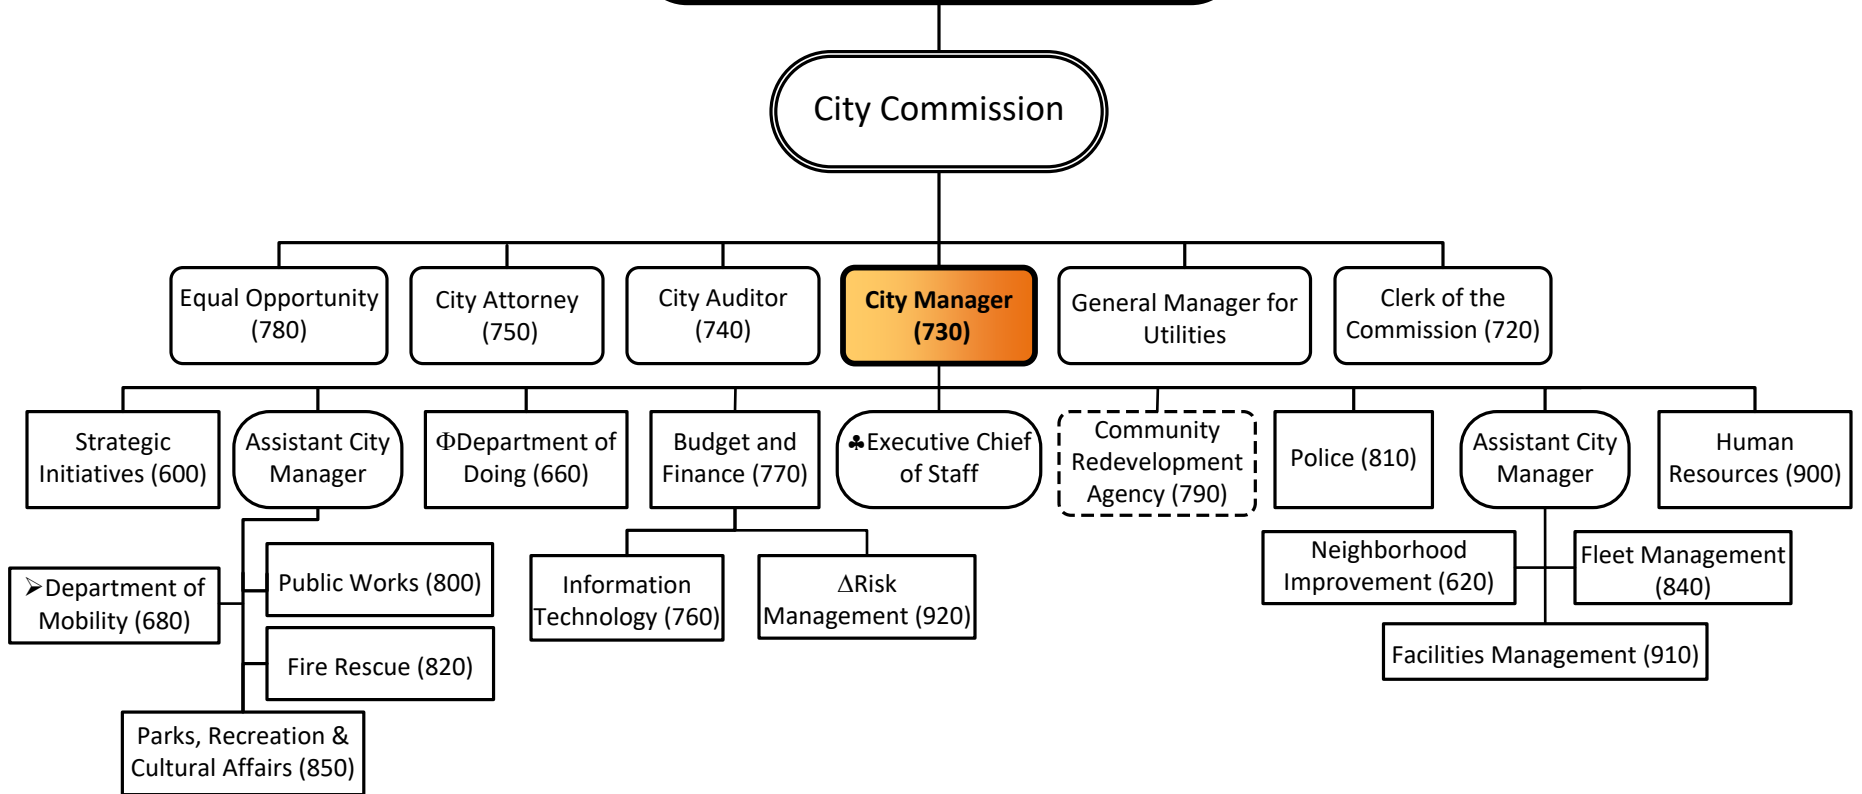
City Commission

Equal Opportunity (780)

City Attorney (750)

City Auditor (740)

City Manager (730)

General Manager for Utilities

Clerk of the Commission (720)

Strategic Initiatives (600)

Assistant City Manager

ΦDepartment of Doing (660)

Budget and Finance (770)

♣Executive Chief of Staff

Community Redevelopment Agency (790)

Police (810)

Assistant City Manager

Human Resources (900)

➢Department of Mobility (680)

Public Works (800)

Fire Rescue (820)

Parks, Recreation & Cultural Affairs (850)

Information Technology (760)

ΔRisk Management (920)

Neighborhood Improvement (620)

Fleet Management (840)

Facilities Management (910)